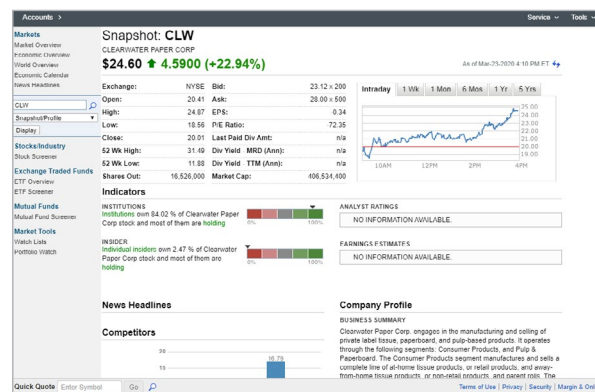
Accounts >

Service ⌄ Tools ⌄

Markets
Market Overview
Economic Overview
World Overview
Economic Calendar
News Headlines

CLW
Snapshot/Profile
Display

Stocks/Industry
Stock Screener

Exchange Traded Funds
ETF Overview
ETF Screener

Mutual Funds
Mutual Fund Screener

Market Tools
Watch Lists
Portfolio Watch

Snapshot: CLW
CLEARWATER PAPER CORP

$24.60 ⬆ 4.5900 (+22.94%)

As of Mar-25-2020 4:10 PM ET

| Exchange: | NYSE | Bid: | 23.12 x 200 |
|---|---|---|---|
| Open: | 20.41 | Ask: | 28.00 x 500 |
| High: | 24.87 | EPS: | 0.34 |
| Low: | 18.56 | P/E Ratio: | 72.35 |
| Close: | 20.01 | Last Paid Div Amt: | n/a |
| 52 Wk High: | 31.49 | Div Yield MRQ (Ann): | n/a |
| 52 Wk Low: | 11.88 | Div Yield TTM (Ann): | n/a |
| Shares Out: | 16,526,000 | Market Cap: | 406,534,400 |

Intraday 1 Wk 1 Mon 6 Mos 1 Yr 5 Yrs

25.00
24.00
23.00
22.00
21.00
20.00
19.00

10AM 12PM 2PM 4PM

Indicators

INSTITUTIONS
Institutions own 84.02 % of Clearwater Paper Corp stock and most of them are holding
0% 100%

INSIDER
Individual insiders own 2.47 % of Clearwater Paper Corp stock and most of them are holding
0% 100%

ANALYST RATINGS
NO INFORMATION AVAILABLE.

EARNINGS ESTIMATES
NO INFORMATION AVAILABLE.

News Headlines

Competitors

38
16.79
15

Company Profile

BUSINESS SUMMARY
Clearwater Paper Corp. engages in the manufacturing and selling of private label tissue, paperboard, and pulp-based products. It operates through the following segments: Consumer Products, and Pulp & Paperboard. The Consumer Products segment manufactures and sells a complete line of at-home tissue products, or retail products, and away-from-home tissue products, or non-retail products, and parent rolls. The

Quick Quote Enter Symbol Go

Terms of Use | Privacy | Security | Margin & Onl